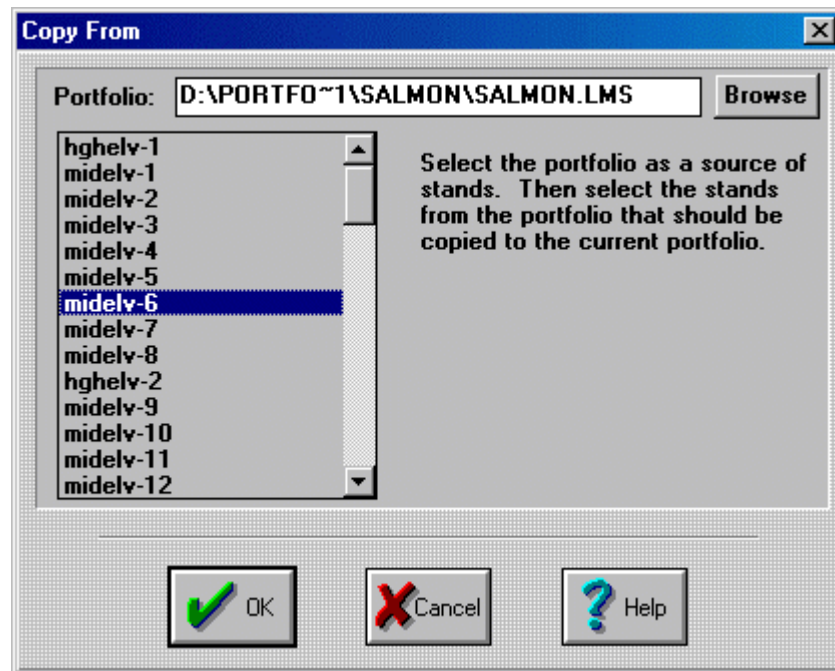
Copy From

Portfolio: D:\PORTFO~1\SALMON\SALMON.LMS Browse

hghelv-1
midelv-1
midelv-2
midelv-3
midelv-4
midelv-5
midelv-6
midelv-7
midelv-8
hghelv-2
midelv-9
midelv-10
midelv-11
midelv-12

Select the portfolio as a source of stands. Then select the stands from the portfolio that should be copied to the current portfolio.

OK Cancel Help